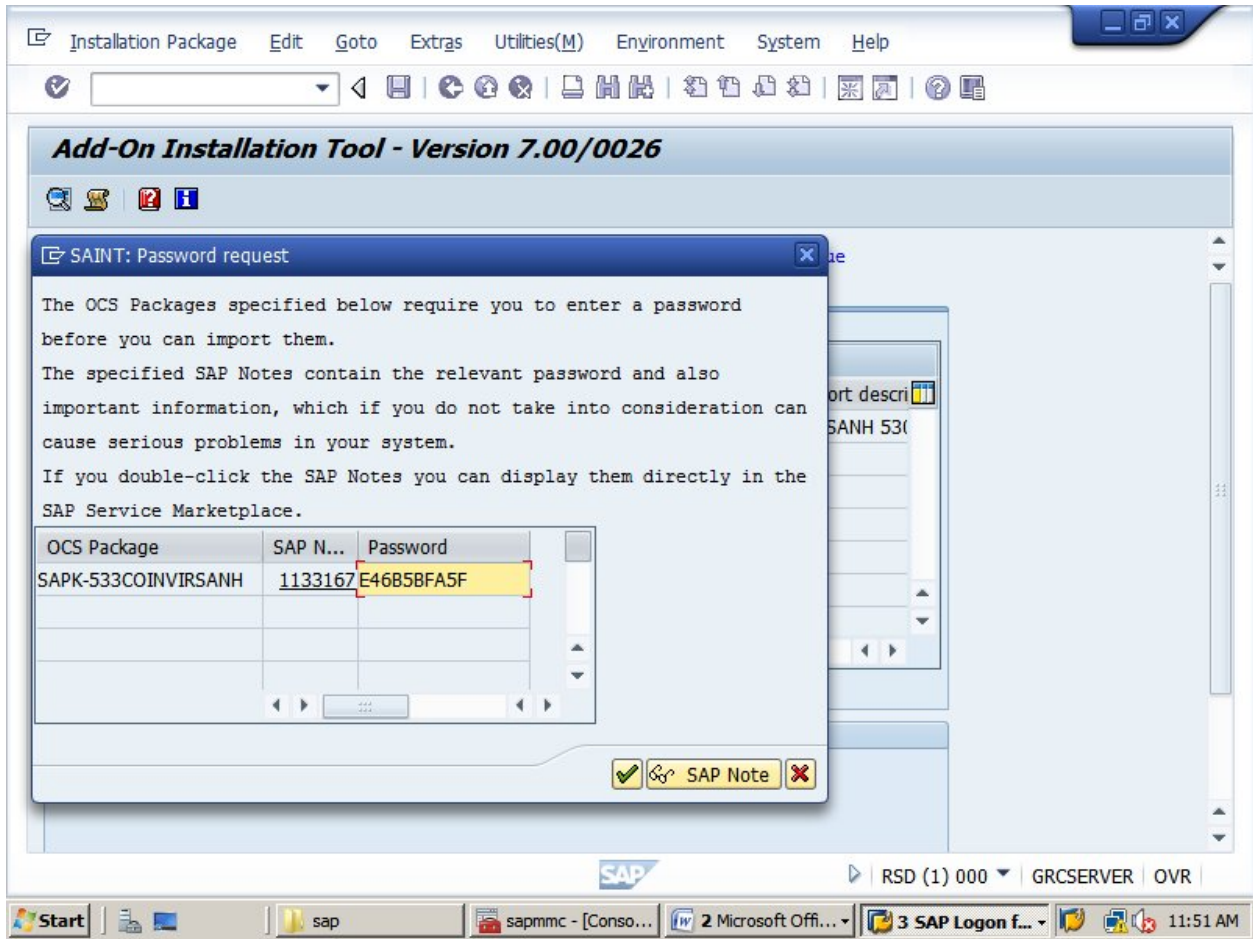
Installation Package Edit Goto Extras Utilities(M) Environment System Help

Add-On Installation Tool - Version 7.00/0026

SAINT: Password request

The OCS Packages specified below require you to enter a password before you can import them.
The specified SAP Notes contain the relevant password and also important information, which if you do not take into consideration can cause serious problems in your system.
If you double-click the SAP Notes you can display them directly in the SAP Service Marketplace.

| OCS Package | SAP N... | Password |
|---|---|---|
| SAPK-533COINVIRSANH | 1133167 | E46B5BFA5F |

SAP Note

ue

ort descri

SANH 53(

SAP

RSD (1) 000 GRCSERVER OVR

Start sap sapmmc - [Conso... 2 Microsoft Offi... 3 SAP Logon f... 11:51 AM